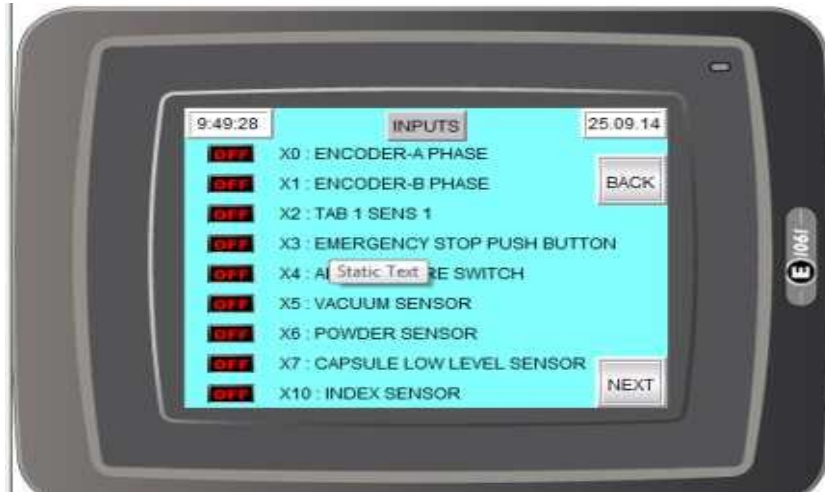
9:49:28

INPUTS

25.09.14

OFF X0 : ENCODER-A PHASE

OFF X1 : ENCODER-B PHASE

BACK

OFF X2 : TAB 1 SENS 1

OFF X3 : EMERGENCY STOP PUSH BUTTON

OFF X4 : A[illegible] Static Text RE SWITCH

OFF X5 : VACUUM SENSOR

OFF X6 : POWDER SENSOR

OFF X7 : CAPSULE LOW LEVEL SENSOR

OFF X10 : INDEX SENSOR

NEXT

E 1060